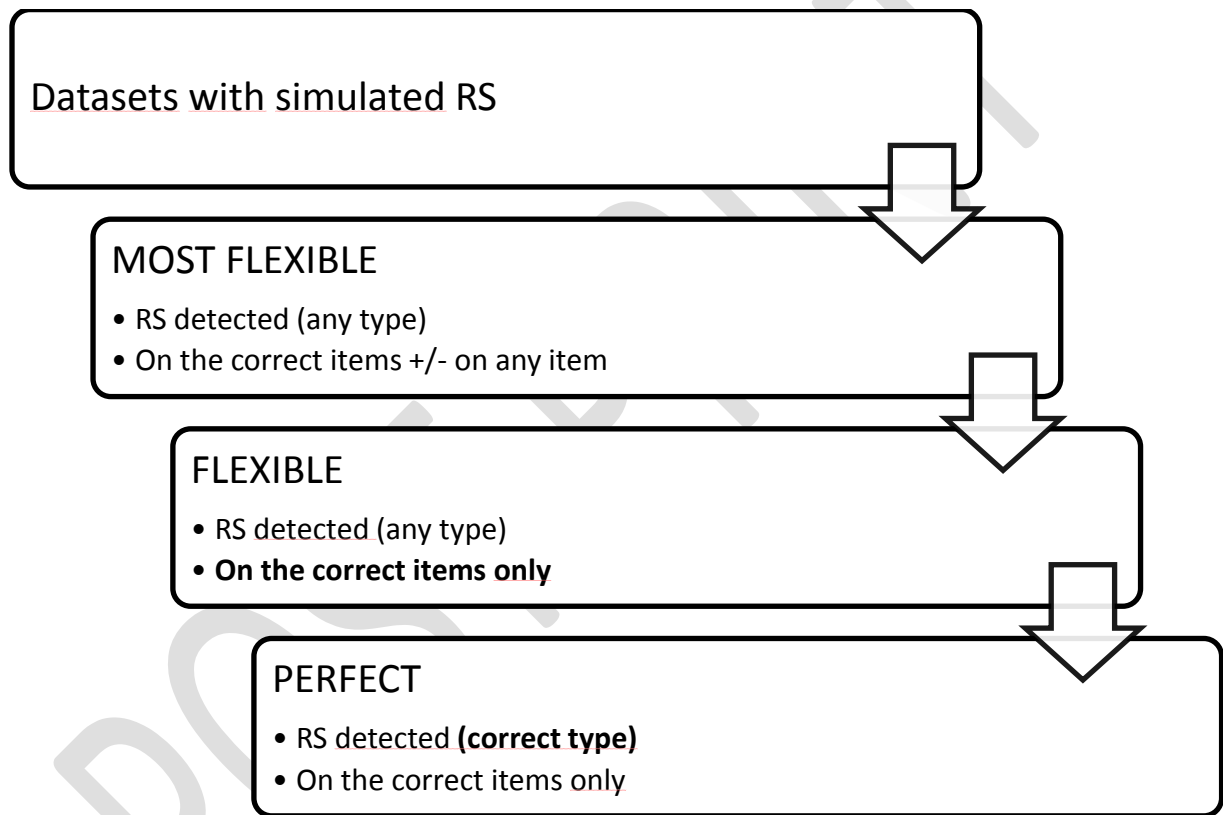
Datasets with simulated RS

MOST FLEXIBLE

• RS detected (any type)
• On the correct items +/- on any item

FLEXIBLE

• RS detected (any type)
• **On the correct items only**

PERFECT

• RS detected **(correct type)**
• On the correct items only